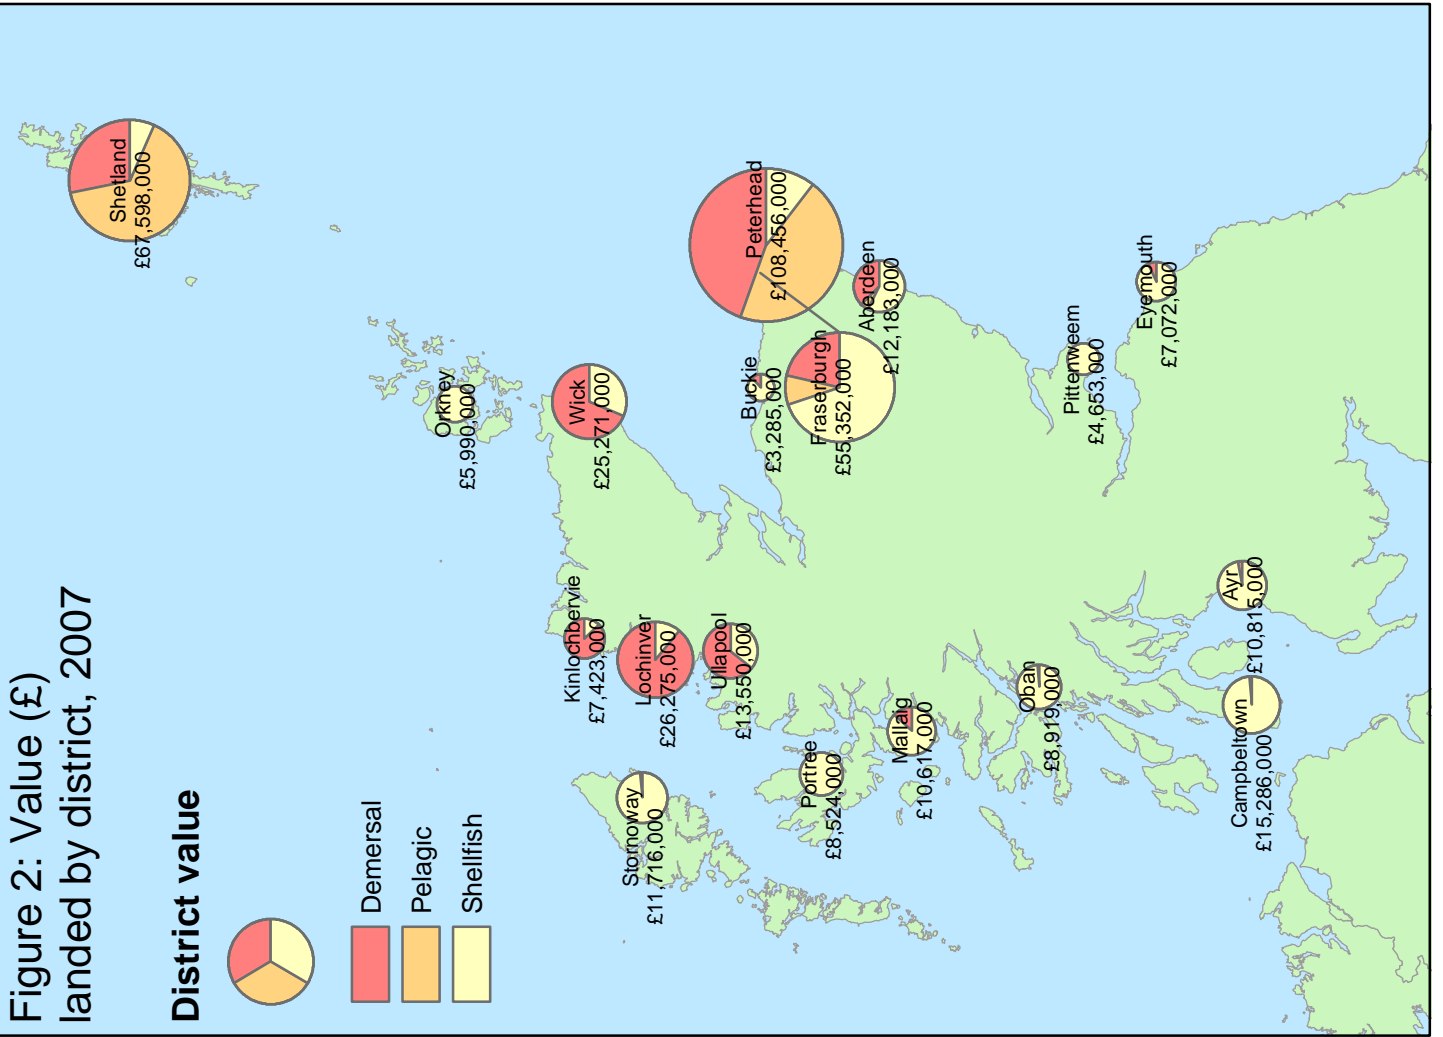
Figure 2: Value (£) landed by district, 2007

District value

Demersal
Pelagic
Shellfish

Shetland
£67,598,000

Orkney
£5,990,000

Wick
£25,271,000

Peterhead
£108,456,000

Aberdeen
£12,183,000

Buckie
£3,285,000

Fraserburgh
£55,352,000

Pittenweem
£4,653,000

Eyemouth
£7,072,000

Kinlochbervie
£7,423,000

Lochinver
£26,275,000

Ullapool
£13,550,000

Stornoway
£11,716,000

Portree
£8,524,000

Mallaig
£10,617,000

Oban
£8,919,000

Ayr
£10,815,000

Campbeltown
£15,286,000